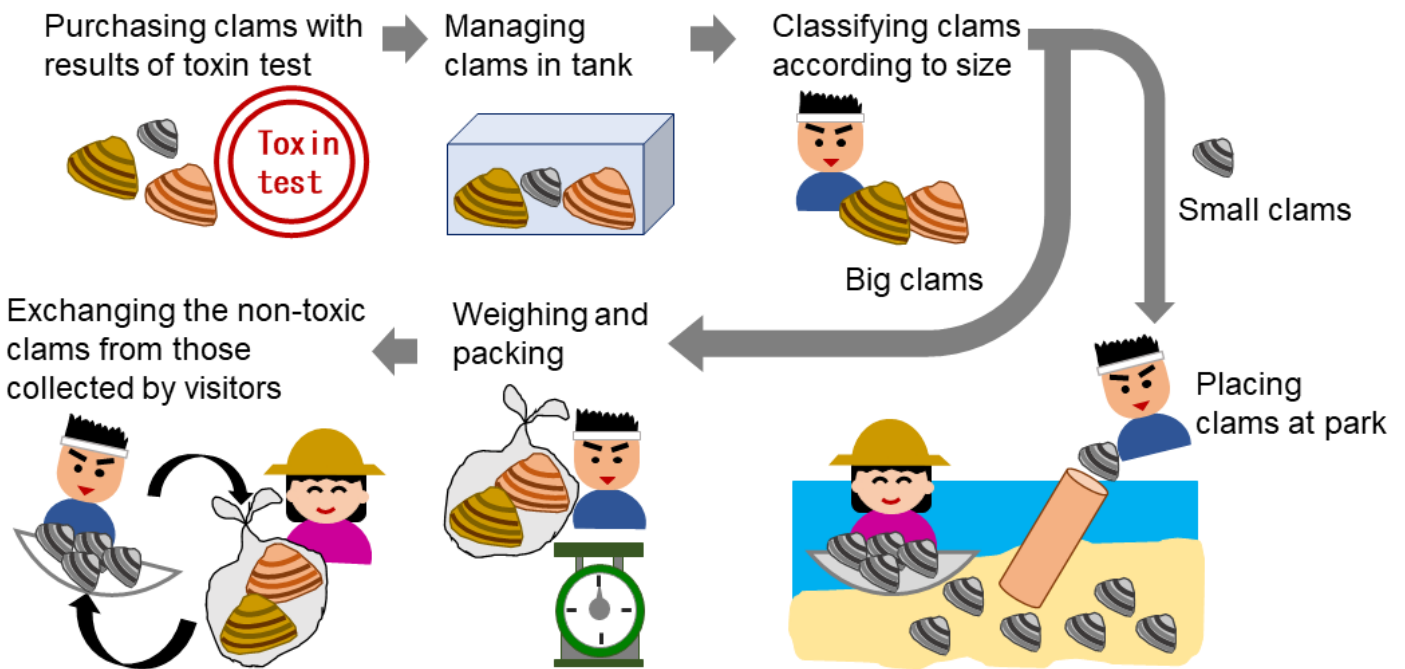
Purchasing clams with results of toxin test

Toxin test

Managing clams in tank

Classifying clams according to size

Small clams

Big clams

Exchanging the non-toxic clams from those collected by visitors

Weighing and packing

Placing clams at park